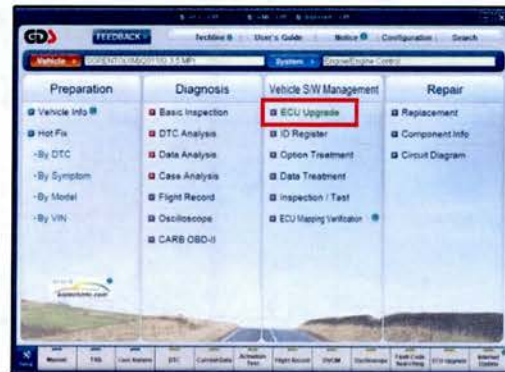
GDS FEEDBACK

Techline | User's Guide | Notice | Configuration | Search

Vehicle SORENTO(XM)/2011/G 3.5 MPI

System Engine/Engine Control

Preparation

Vehicle Info

Hot Fix

- By DTC

- By Symptom

- By Model

- By VIN

Diagnosis

Basic Inspection

DTC Analysis

Data Analysis

Case Analysis

Flight Record

Oscilloscope

CARB OBD-II

Vehicle S/W Management

ECU Upgrade

ID Register

Option Treatment

Data Treatment

Inspection / Test

ECU Mapping Verification

Repair

Replacement

Component Info

Circuit Diagram

Manual | TSB | Case Analysis | DTC | Current Data | Actuation Test | Flight Record | DVOM | Oscilloscope | Fault Code Searching | ECU Upgrade | Internet Update